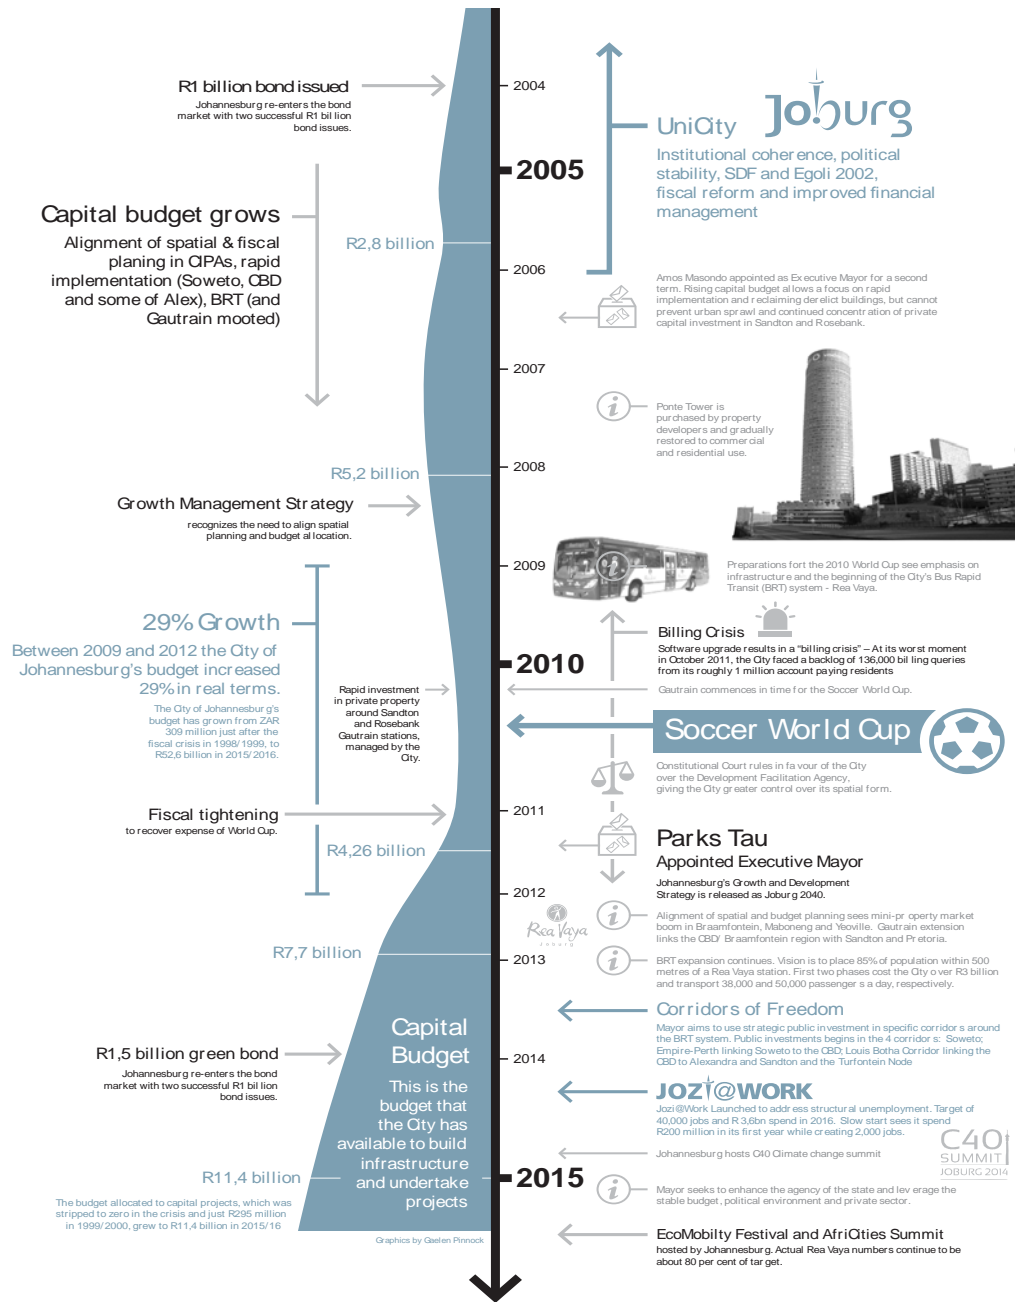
R1 billion bond issued
Johannesburg re-enters the bond market with two successful R1 billion bond issues.

2004

UniCity Jo'burg
Institutional coherence, political stability, SDF and Egoli 2002, fiscal reform and improved financial management

2005

Capital budget grows
Alignment of spatial & fiscal planing in CIPAs, rapid implementation (Soweto, CBD and some of Alex), BRT (and Gautrain mooted)

R2,8 billion

2006

Amos Masondo appointed as Executive Mayor for a second term. Rising capital budget allows a focus on rapid implementation and reclaiming derelict buildings, but cannot prevent urban sprawl and continued concentration of private capital investment in Sandton and Rosebank.

2007

Ponte Tower is purchased by property developers and gradually restored to commercial and residential use.

R5,2 billion

2008

Growth Management Strategy
recognizes the need to align spatial planning and budget allocation.

2009

Preparations fort the 2010 World Cup see emphasis on infrastructure and the beginning of the City's Bus Rapid Transit (BRT) system - Rea Vaya.

29% Growth
Between 2009 and 2012 the City of Johannesburg's budget increased 29% in real terms.
The City of Johannesburg's budget has grown from ZAR 309 million just after the fiscal crisis in 1998/1999, to R52,6 billion in 2015/2016.

Billing Crisis
Software upgrade results in a "billing crisis" – At its worst moment in October 2011, the City faced a backlog of 136,000 billing queries from its roughly 1 million account paying residents

2010

Rapid investment in private property around Sandton and Rosebank Gautrain stations, managed by the City.

Gautrain commences in time for the Soccer World Cup.

Soccer World Cup

Constitutional Court rules in favour of the City over the Development Facilitation Agency, giving the City greater control over its spatial form.

Fiscal tightening
to recover expense of World Cup.

2011

Parks Tau
Appointed Executive Mayor
Johannesburg's Growth and Development Strategy is released as Joburg 2040.

R4,26 billion

2012

Rea Vaya

Alignment of spatial and budget planning sees mini-property market boom in Braamfontein, Maboneng and Yeoville. Gautrain extension links the CBD/ Braamfontein region with Sandton and Pretoria.

R7,7 billion

2013

BRT expansion continues. Vision is to place 85% of population within 500 metres of a Rea Vaya station. First two phases cost the City over R3 billion and transport 38,000 and 50,000 passengers a day, respectively.

Corridors of Freedom
Mayor aims to use strategic public investment in specific corridors around the BRT system. Public investments begins in the 4 corridors: Soweto; Empire-Perth linking Soweto to the CBD; Louis Botha Corridor linking the CBD to Alexandra and Sandton and the Turfonten Node

Capital Budget
This is the budget that the City has available to build infrastructure and undertake projects

R1,5 billion green bond
Johannesburg re-enters the bond market with two successful R1 billion bond issues.

2014

JOZI@WORK
Jozi@Work Launched to address structural unemployment. Target of 40,000 jobs and R3,6bn spend in 2016. Slow start sees it spend R200 million in its first year while creating 2,000 jobs.

Johannesburg hosts C40 Climate change summit

C40 SUMMIT JOBURG 2014

R11,4 billion
The budget allocated to capital projects, which was stripped to zero in the crisis and just R295 million in 1999/2000, grew to R11,4 billion in 2015/16

2015

Mayor seeks to enhance the agency of the state and leverage the stable budget, political environment and private sector.

EcoMobilty Festival and AfriCities Summit
hosted by Johannesburg. Actual Rea Vaya numbers continue to be about 80 per cent of target.

Graphics by Gaelen Pinnock